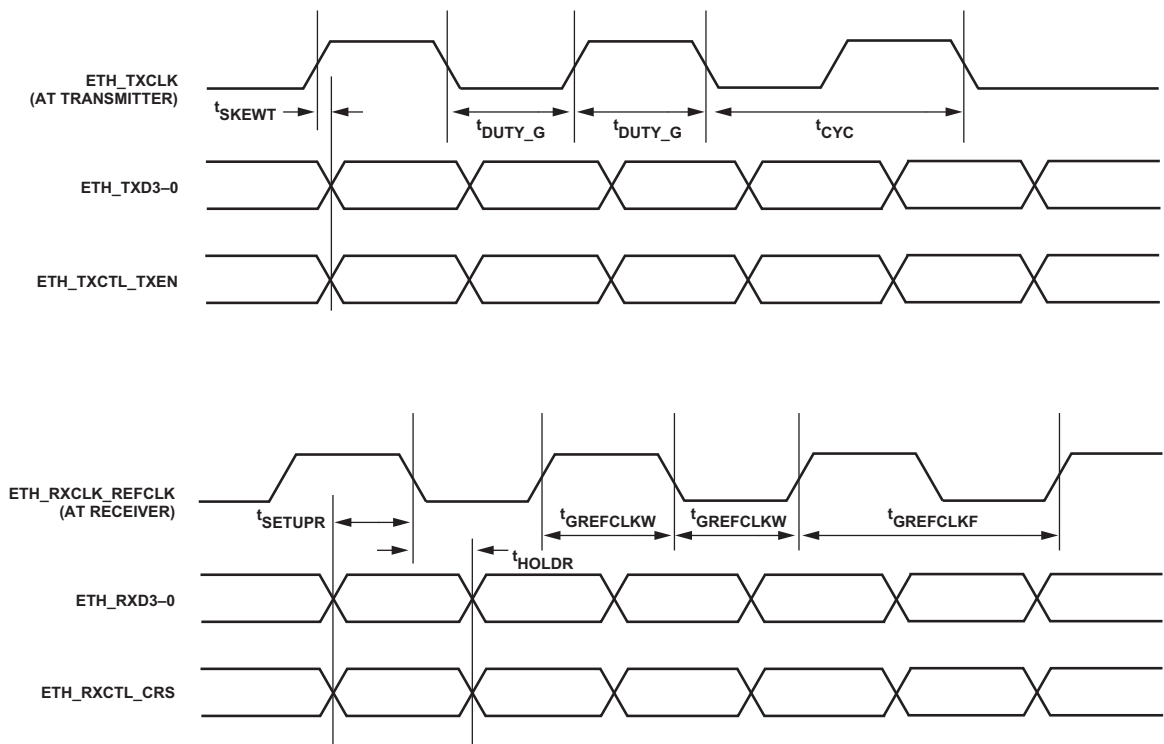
ETH_TXCLK (AT TRANSMITTER)

$t_{SKEWT}$

$t_{DUTY\_G}$

$t_{DUTY\_G}$

$t_{CYC}$

ETH_TXD3–0

ETH_TXCTL_TXEN

ETH_RXCLK_REFCLK (AT RECEIVER)

$t_{SETUPR}$

$t_{GREFCLKW}$

$t_{GREFCLKW}$

$t_{GREFCLKF}$

$t_{HOLDR}$

ETH_RXD3–0

ETH_RXCTL_CRS